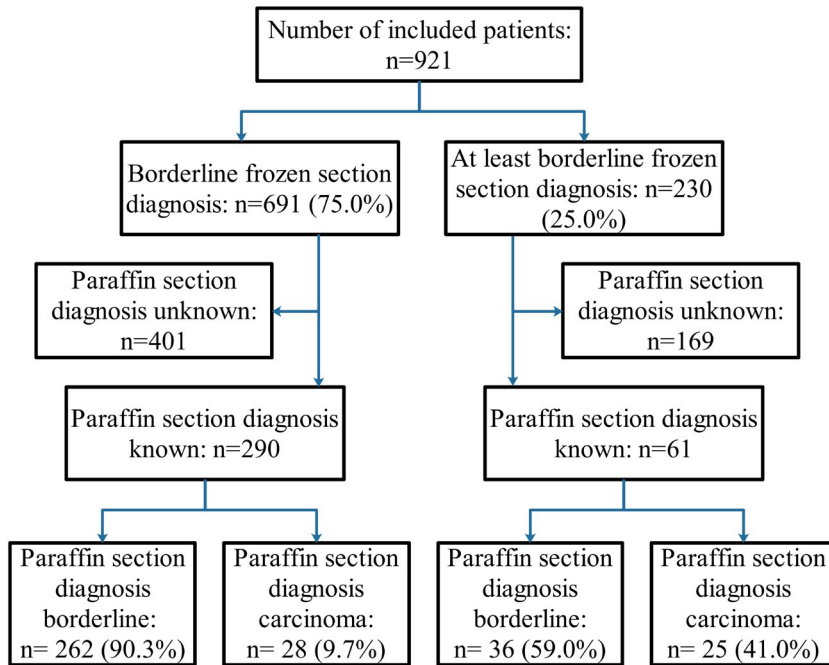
Number of included patients: n=921

Borderline frozen section diagnosis: n=691 (75.0%)

At least borderline frozen section diagnosis: n=230 (25.0%)

Paraffin section diagnosis unknown: n=401

Paraffin section diagnosis unknown: n=169

Paraffin section diagnosis known: n=290

Paraffin section diagnosis known: n=61

Paraffin section diagnosis borderline: n= 262 (90.3%)

Paraffin section diagnosis carcinoma: n= 28 (9.7%)

Paraffin section diagnosis borderline: n= 36 (59.0%)

Paraffin section diagnosis carcinoma: n= 25 (41.0%)